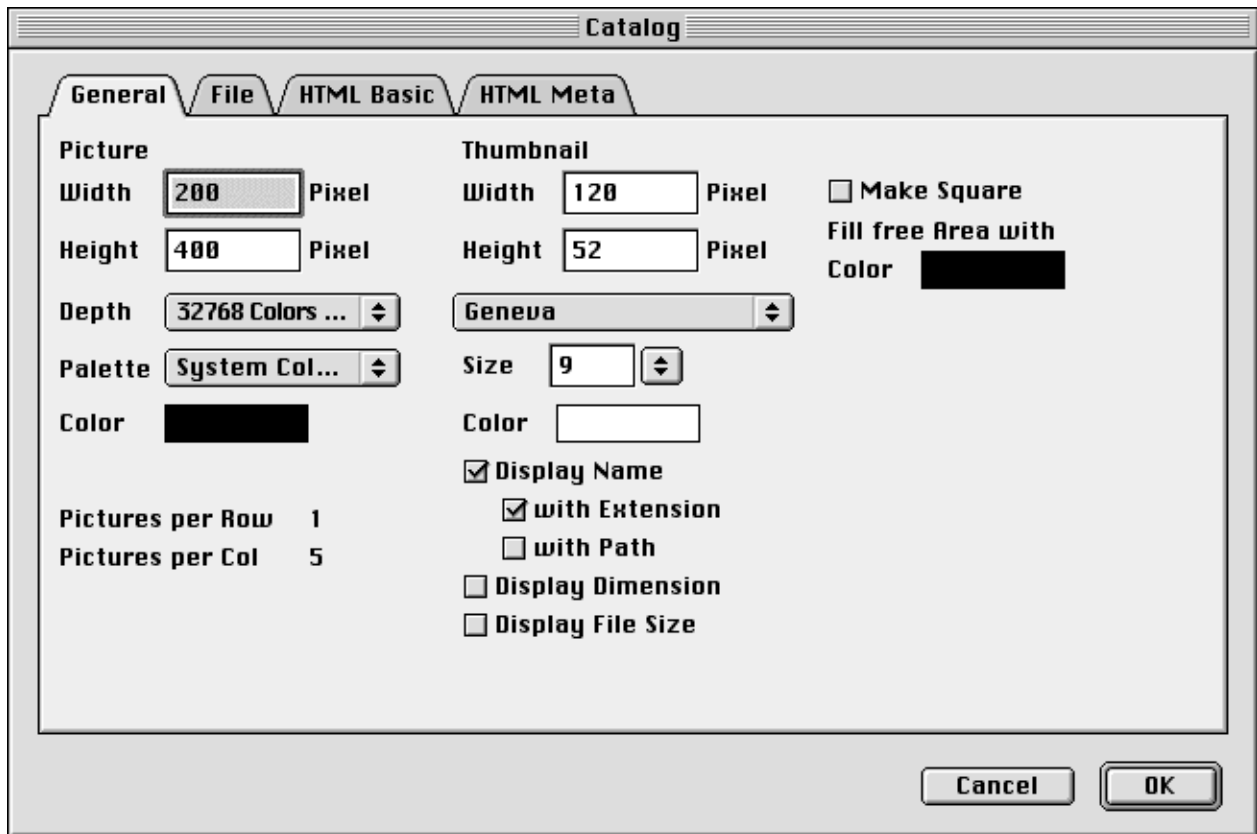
Catalog

General File HTML Basic HTML Meta

Picture
Width 200 Pixel
Height 400 Pixel
Depth 32768 Colors ...
Palette System Col...
Color

Pictures per Row 1
Pictures per Col 5

Thumbnail
Width 120 Pixel
Height 52 Pixel
Geneva
Size 9
Color
Display Name
with Extension
with Path
Display Dimension
Display File Size

Make Square
Fill free Area with
Color

Cancel
OK